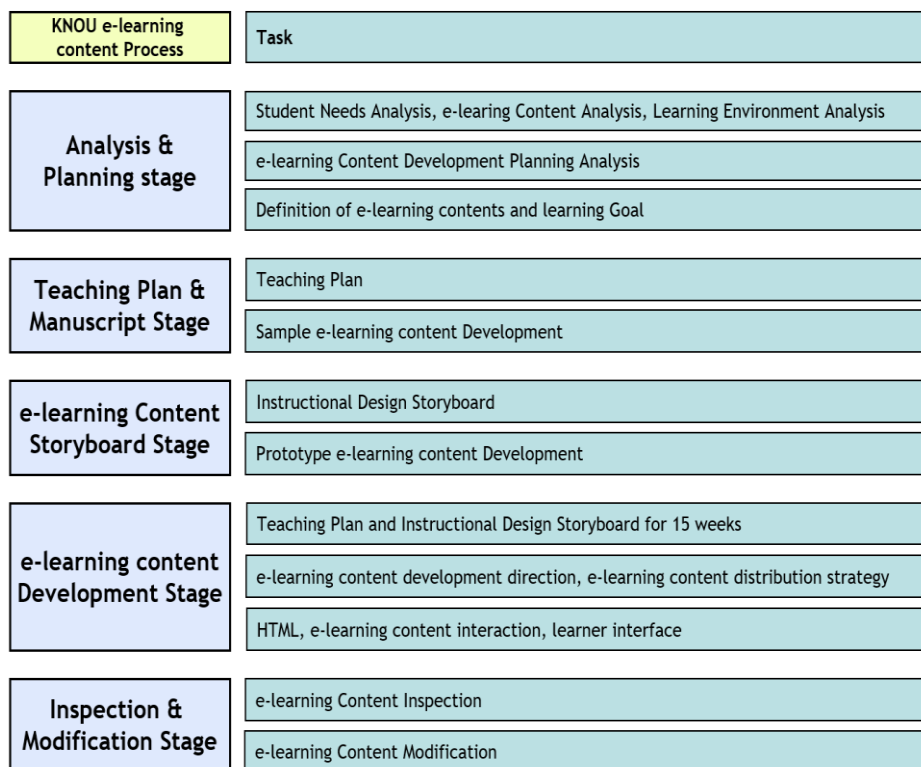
| KNOU e-learning content Process | Task |
|---|---|
| Analysis & Planning stage | Student Needs Analysis, e-learing Content Analysis, Learning Environment Analysis |
| | e-learning Content Development Planning Analysis |
| | Definition of e-learning contents and learning Goal |
| Teaching Plan & Manuscript Stage | Teaching Plan |
| | Sample e-learning content Development |
| e-learning Content Storyboard Stage | Instructional Design Storyboard |
| | Prototype e-learning content Development |
| e-learning content Development Stage | Teaching Plan and Instructional Design Storyboard for 15 weeks |
| | e-learning content development direction, e-learning content distribution strategy |
| | HTML, e-learning content interaction, learner interface |
| Inspection & Modification Stage | e-learning Content Inspection |
| | e-learning Content Modification |